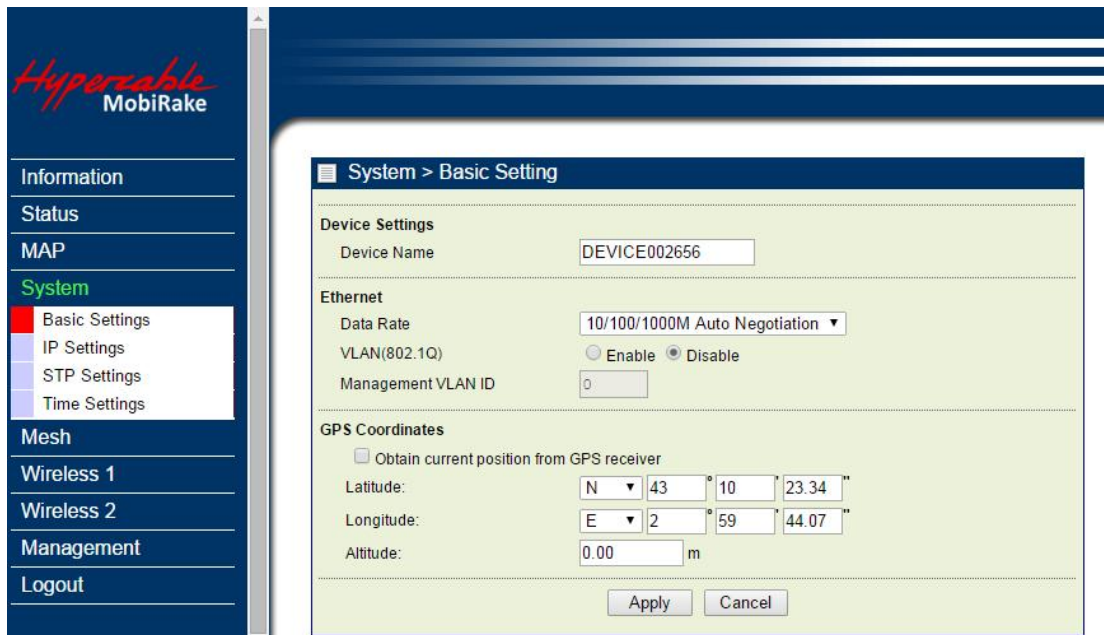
Hyperable
MobiRake

Information
Status
MAP
System
Basic Settings
IP Settings
STP Settings
Time Settings
Mesh
Wireless 1
Wireless 2
Management
Logout

System > Basic Setting

Device Settings
Device Name DEVICE002656

Ethernet
Data Rate 10/100/1000M Auto Negotiation ▼
VLAN(802.1Q) Enable Disable
Management VLAN ID 0

GPS Coordinates
Obtain current position from GPS receiver
Latitude: N ▼ 43 ° 10 ' 23.34 "
Longitude: E ▼ 2 ° 59 ' 44.07 "
Altitude: 0.00 m

Apply Cancel